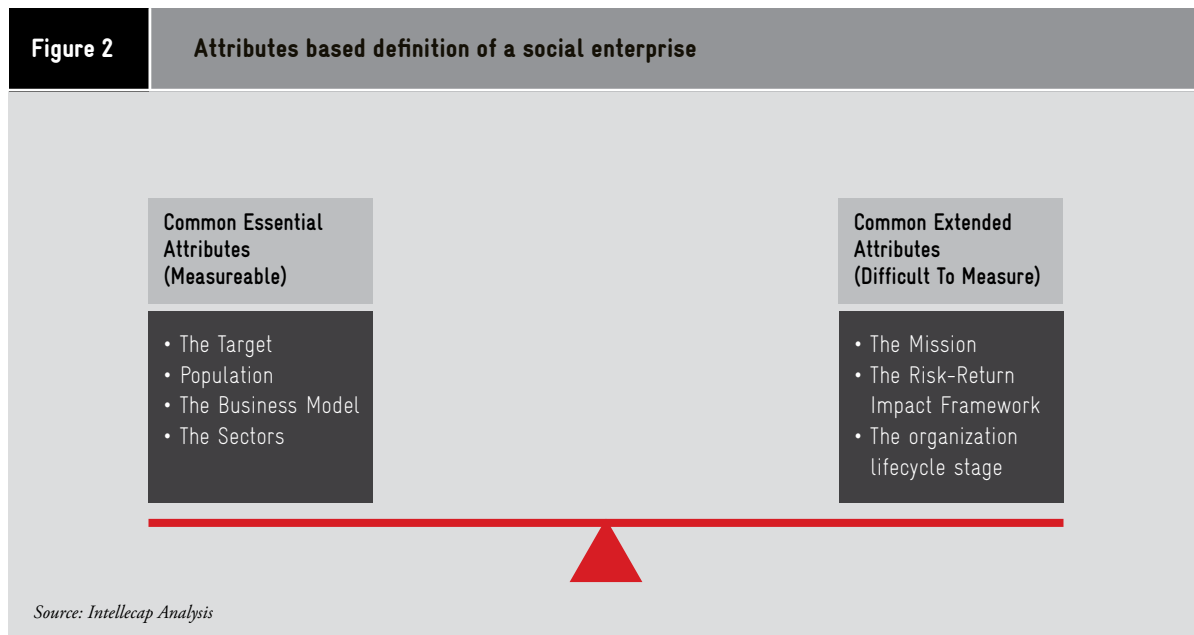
Figure 2

Attributes based definition of a social enterprise

Common Essential Attributes (Measureable)

• The Target
• Population
• The Business Model
• The Sectors

Common Extended Attributes (Difficult To Measure)

• The Mission
• The Risk-Return Impact Framework
• The organization lifecycle stage

Source: Intellecap Analysis